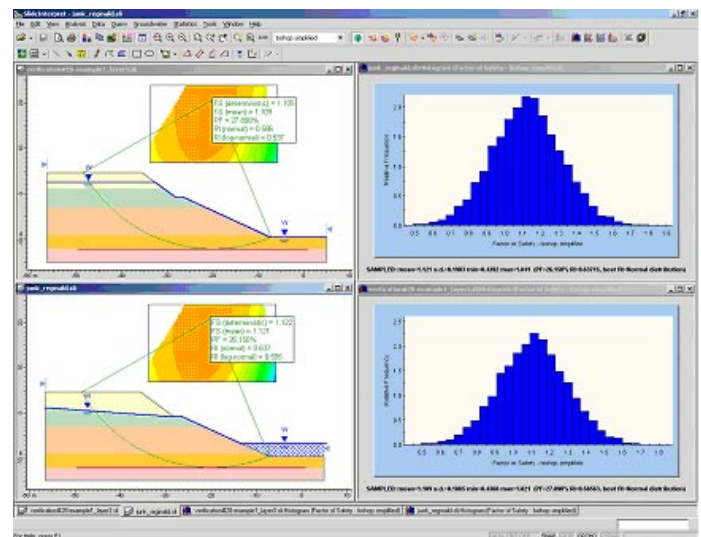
SlideInterpret - [smk_reginald.sli]

File Edit View Analysis Data Query Groundwater Statistics Tools Window Help

bishop simplified

verification#28-example1_layer3.sli

FS (deterministic) = 1.105
FS (mean) = 1.109
PF = 27.880%
RI (normal) = 0.586
RI (lognormal) = 0.637

W

W

smk_reginald.sli Histogram (Factor of Safety - bishop simplified)

Relative Frequency

0.5 0.6 0.7 0.8 0.9 1 1.1 1.2 1.3 1.4 1.5 1.6 1.7 1.8 1.9

Factor of Safety - bishop simplified

SAMPLED: (mean=1.121 s.d.=0.1983 min=0.4392 max=1.811) (PF=26.150%) (RI=0.63215, best fit=Normal distribution)

smk_reginald.sli

FS (deterministic) = 1.122
FS (mean) = 1.121
PF = 26.150%
RI (normal) = 0.637
RI (lognormal) = 0.595

W

W

verification#28-example1_layer3.sli Histogram (Factor of Safety - bishop simplified)

Relative Frequency

0.5 0.6 0.7 0.8 0.9 1 1.1 1.2 1.3 1.4 1.5 1.6 1.7 1.8

Factor of Safety - bishop simplified

SAMPLED: (mean=1.109 s.d.=0.1865 min=0.4384 max=1.621) (PF=27.880%) (RI=0.58583, best fit=Normal distribution)

verification#28-example1_layer3.sli | smk_reginald.sli | verification#28-example1_layer3.sli Histogram (Factor of Safety - bishop simplified) | smk_reginald.sli Histogram (Factor of Safety - bishop simplified)

For Help, press F1